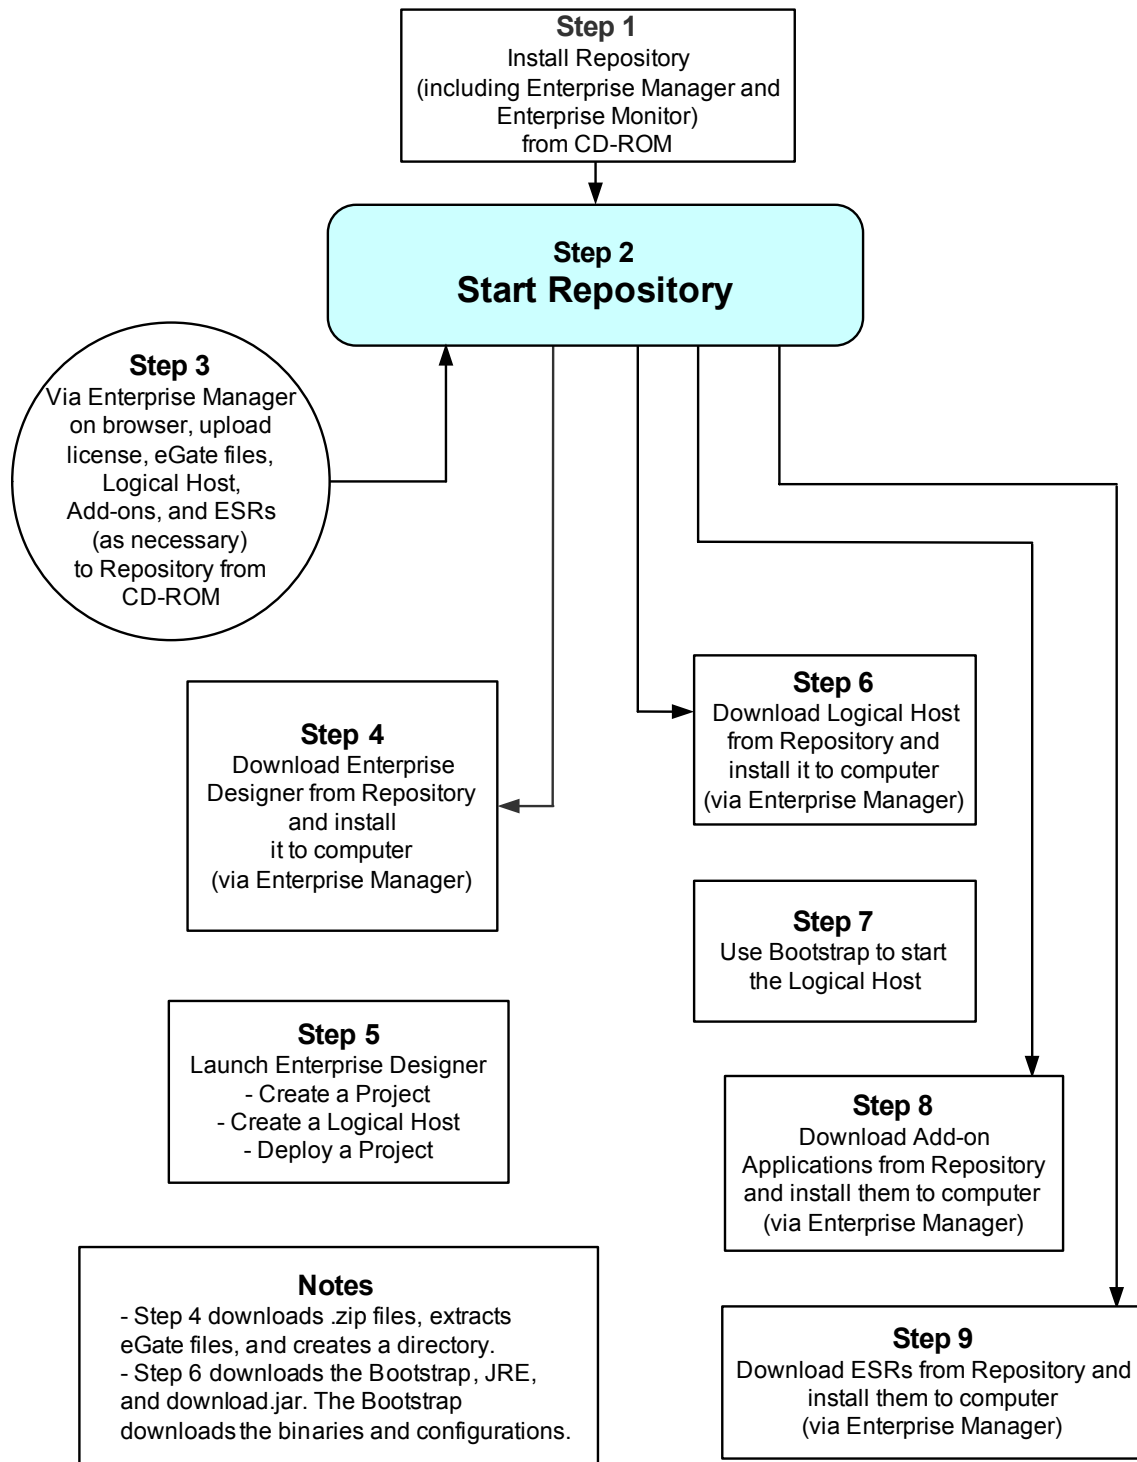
Step 1
Install Repository (including Enterprise Manager and Enterprise Monitor) from CD-ROM

Step 2
Start Repository

Step 3
Via Enterprise Manager on browser, upload license, eGate files, Logical Host, Add-ons, and ESRs (as necessary) to Repository from CD-ROM

Step 6
Download Logical Host from Repository and install it to computer (via Enterprise Manager)

Step 4
Download Enterprise Designer from Repository and install it to computer (via Enterprise Manager)

Step 7
Use Bootstrap to start the Logical Host

Step 5
Launch Enterprise Designer
- Create a Project
- Create a Logical Host
- Deploy a Project

Step 8
Download Add-on Applications from Repository and install them to computer (via Enterprise Manager)

Notes
- Step 4 downloads .zip files, extracts eGate files, and creates a directory.
- Step 6 downloads the Bootstrap, JRE, and download.jar. The Bootstrap downloads the binaries and configurations.

Step 9
Download ESRs from Repository and install them to computer (via Enterprise Manager)